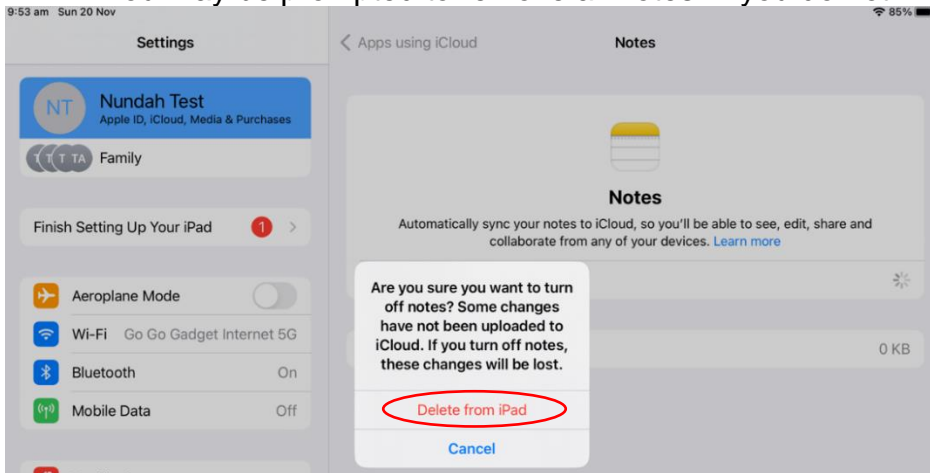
9:53 am Sun 20 Nov

85%

Settings

NT Nundah Test
Apple ID, iCloud, Media & Purchases

T T T TA Family

Finish Setting Up Your iPad 1

Aeroplane Mode

Wi-Fi Go Go Gadget Internet 5G

Bluetooth On

Mobile Data Off

< Apps using iCloud Notes

Notes

Automatically sync your notes to iCloud, so you'll be able to see, edit, share and collaborate from any of your devices. Learn more

0 KB

Are you sure you want to turn off notes? Some changes have not been uploaded to iCloud. If you turn off notes, these changes will be lost.

Delete from iPad

Cancel